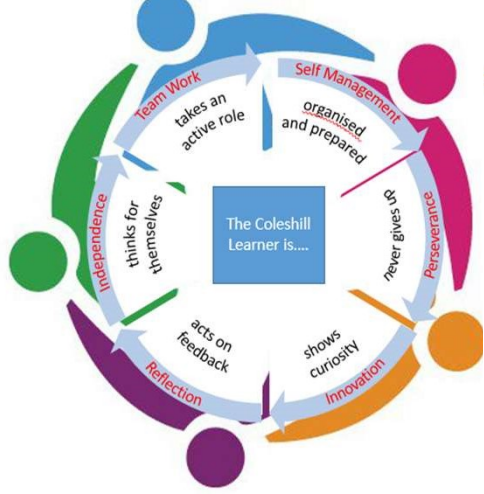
The Coleshill Learner is....

Team Work
takes an active role

Self Management
organised and prepared

Perseverance
never gives up

Innovation
shows curiosity

Reflection
acts on feedback

Independence
thinks for themselves